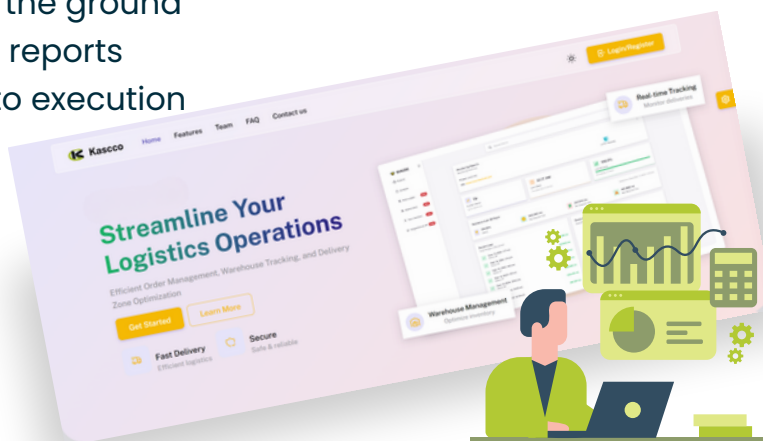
the ground
reports
to execution

Kascco
Home Features Team FAQ Contact us
Login/Register
Real-time Tracking
Monitor deliveries
Streamline Your Logistics Operations
Efficient Order Management, Warehouse Tracking, and Delivery Zone Optimization
Get Started
Learn More
Fast Delivery
Efficient logistics
Secure
Safe & reliable
Warehouse Management
Optimize inventory